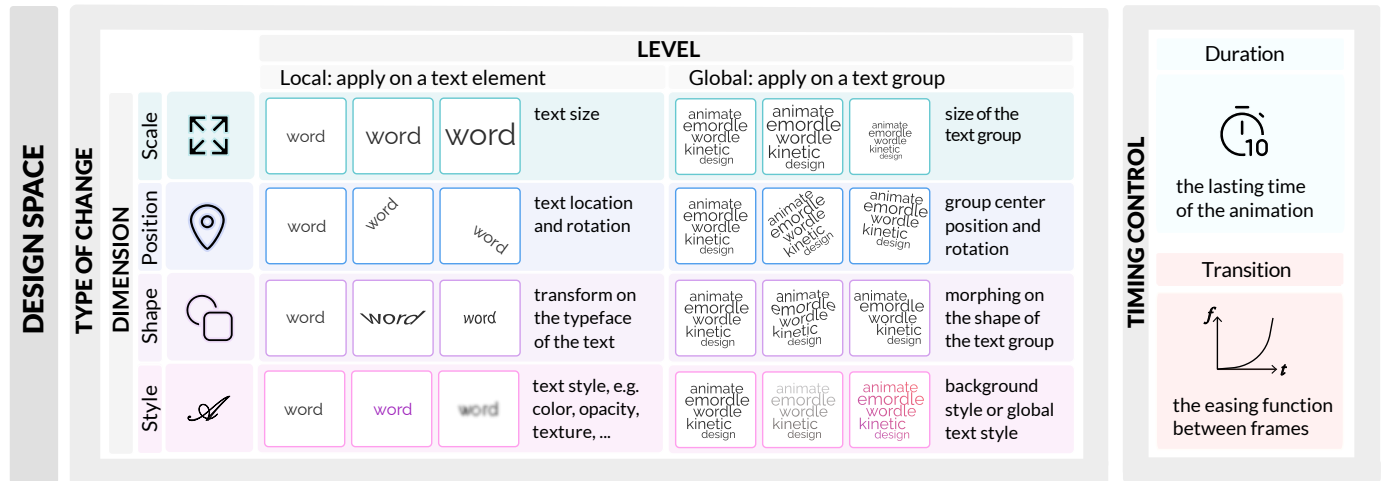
DESIGN SPACE

TYPE OF CHANGE

DIMENSION

LEVEL

Local: apply on a text element

Global: apply on a text group

| | Local | | | | Global | | | |
|---|---|---|---|---|---|---|---|---|
| Scale | word | word | word | text size | animate emordle wordle kinetic design | animate emordle wordle kinetic design | animate emordle wordle kinetic design | size of the text group |
| Position | word | word | word | text location and rotation | animate emordle wordle kinetic design | animate emordle wordle kinetic design | animate emordle wordle kinetic design | group center position and rotation |
| Shape | word | word | word | transform on the typeface of the text | animate emordle wordle kinetic design | animate emordle wordle kinetic design | animate emordle wordle kinetic design | morphing on the shape of the text group |
| Style | word | word | word | text style, e.g. color, opacity, texture, ... | animate emordle wordle kinetic design | animate emordle wordle kinetic design | animate emordle wordle kinetic design | background style or global text style |

TIMING CONTROL

Duration

10

the lasting time of the animation

Transition

$f$

$t$

the easing function between frames